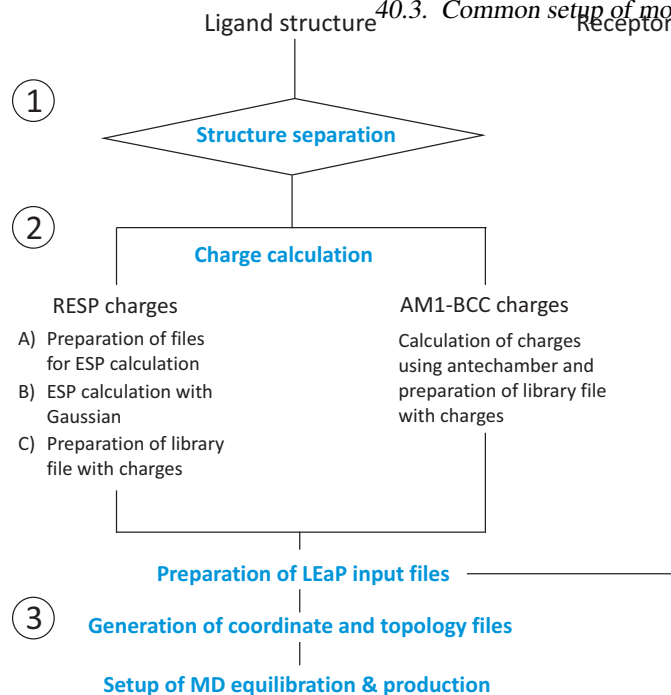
40.3. Common setup of mo

Ligand structure

Receptor

1

Structure separation

2

Charge calculation

RESP charges

A) Preparation of files for ESP calculation

B) ESP calculation with Gaussian

C) Preparation of library file with charges

AM1-BCC charges

Calculation of charges using antechamber and preparation of library file with charges

Preparation of LEaP input files

3

Generation of coordinate and topology files

Setup of MD equilibration & production